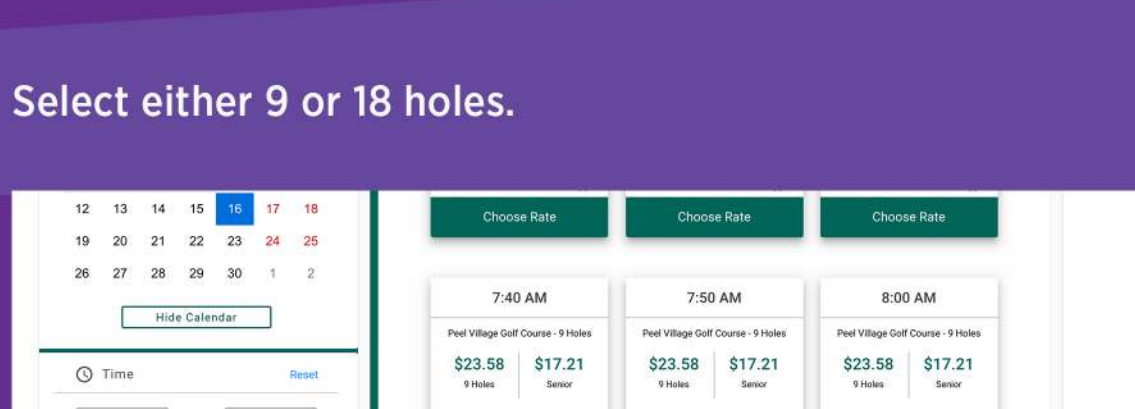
Select either 9 or 18 holes.

12 13 14 15 16 17 18
19 20 21 22 23 24 25
26 27 28 29 30 1 2

Hide Calendar

Time

Reset

Choose Rate

Choose Rate

Choose Rate

7:40 AM

Peel Village Golf Course - 9 Holes

$23.58
9 Holes

$17.21
Senior

7:50 AM

Peel Village Golf Course - 9 Holes

$23.58
9 Holes

$17.21
Senior

8:00 AM

Peel Village Golf Course - 9 Holes

$23.58
9 Holes

$17.21
Senior